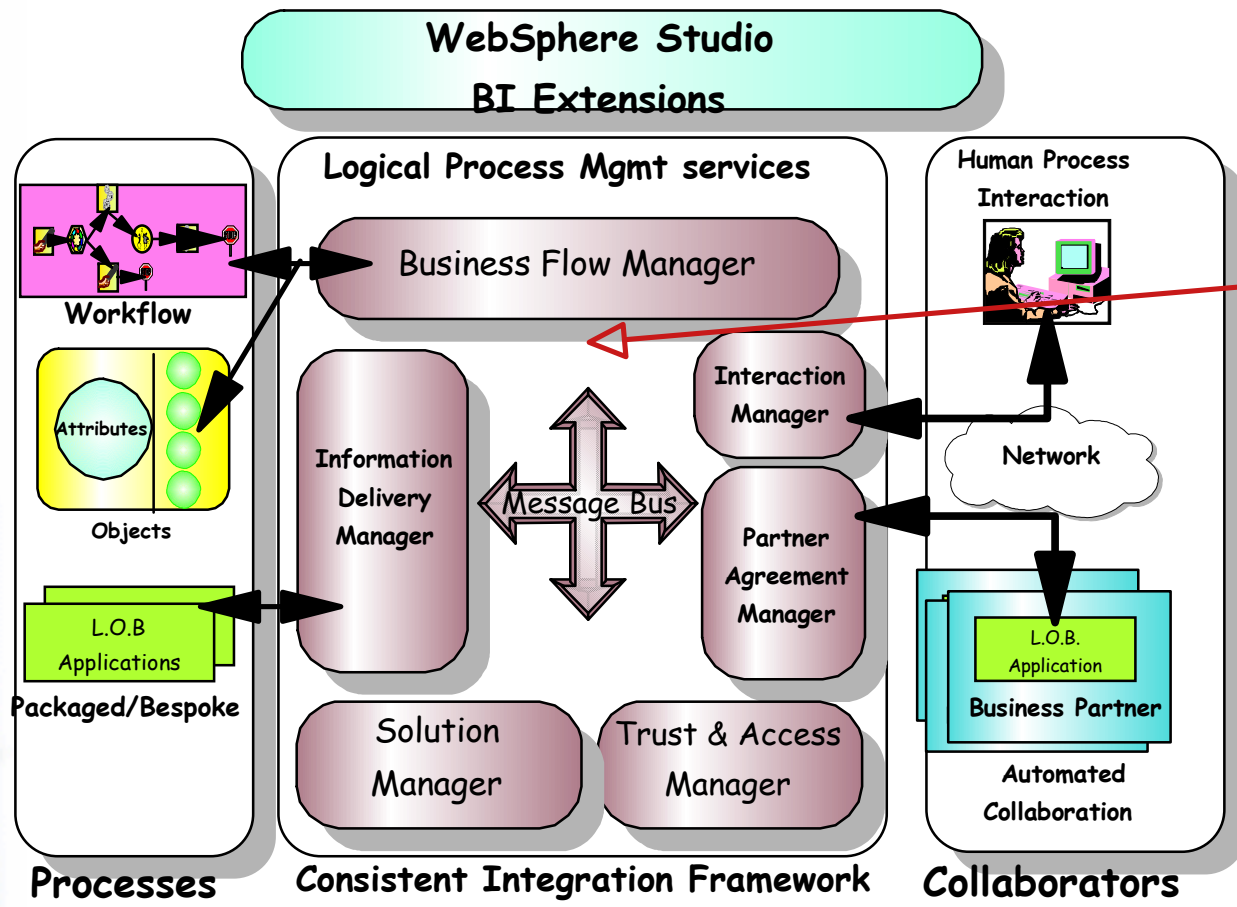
WebSphere Studio
BI Extensions

Workflow

Attributes

Objects

L.O.B
Applications

Packaged/Bespoke

Processes

Logical Process Mgmt services

Business Flow Manager

Information
Delivery
Manager

Message Bus

Interaction
Manager

Partner
Agreement
Manager

Solution
Manager

Trust & Access
Manager

Consistent Integration Framework

Human Process
Interaction

Network

L.O.B.
Application

Business Partner

Automated
Collaboration

Collaborators